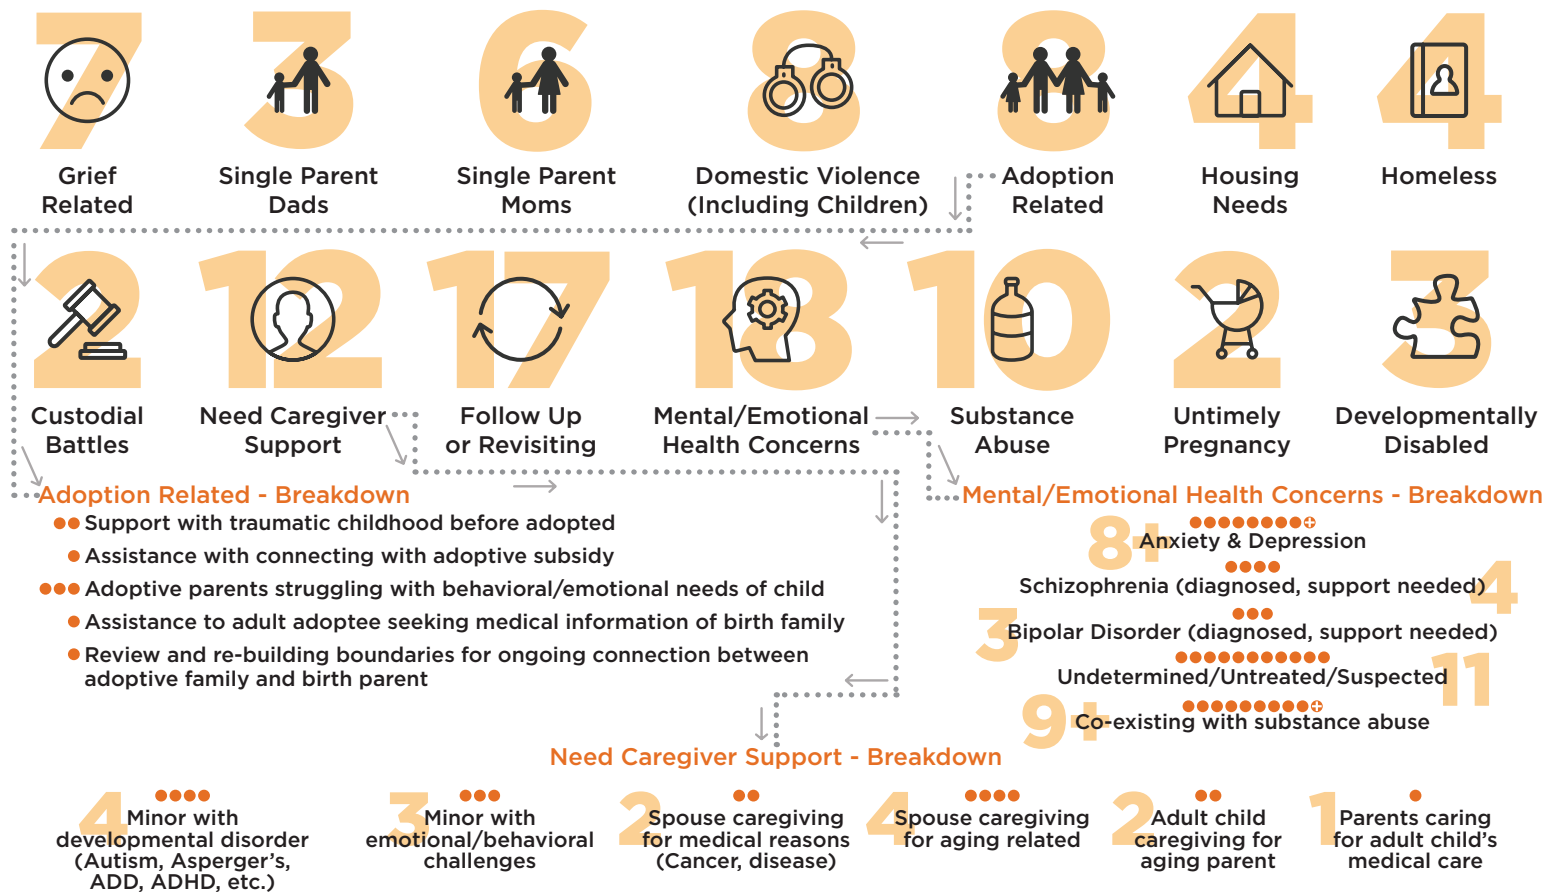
7 Grief Related

3 Single Parent Dads

6 Single Parent Moms

8 Domestic Violence (Including Children)

8 Adoption Related

4 Housing Needs

4 Homeless

2 Custodial Battles

12 Need Caregiver Support

17 Follow Up or Revisiting

18 Mental/Emotional Health Concerns

10 Substance Abuse

2 Untimely Pregnancy

3 Developmentally Disabled

Adoption Related - Breakdown
Support with traumatic childhood before adopted
Assistance with connecting with adoptive subsidy
Adoptive parents struggling with behavioral/emotional needs of child
Assistance to adult adoptee seeking medical information of birth family
Review and re-building boundaries for ongoing connection between adoptive family and birth parent

Mental/Emotional Health Concerns - Breakdown
8+ Anxiety & Depression
4 Schizophrenia (diagnosed, support needed)
3 Bipolar Disorder (diagnosed, support needed)
11 Undetermined/Untreated/Suspected
9+ Co-existing with substance abuse

Need Caregiver Support - Breakdown
4 Minor with developmental disorder (Autism, Asperger's, ADD, ADHD, etc.)
3 Minor with emotional/behavioral challenges
2 Spouse caregiving for medical reasons (Cancer, disease)
4 Spouse caregiving for aging related
2 Adult child caregiving for aging parent
1 Parents caring for adult child's medical care